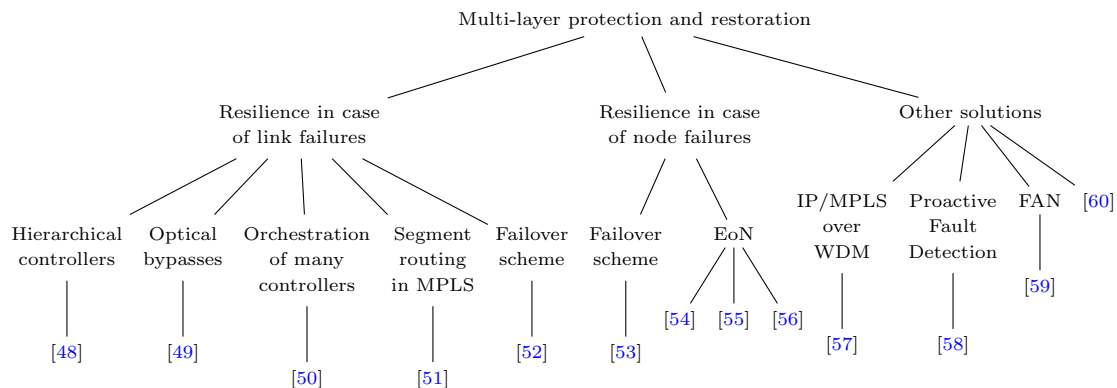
Multi-layer protection and restoration

Resilience in case of link failures

Resilience in case of node failures

Other solutions

Hierarchical controllers

[48]

Optical bypasses

[49]

Orchestration of many controllers

[50]

Segment routing in MPLS

[51]

Failover scheme

[52]

Failover scheme

[53]

EoN

[54] [55] [56]

IP/MPLS over WDM

[57]

Proactive Fault Detection

[58]

FAN

[59]

[60]